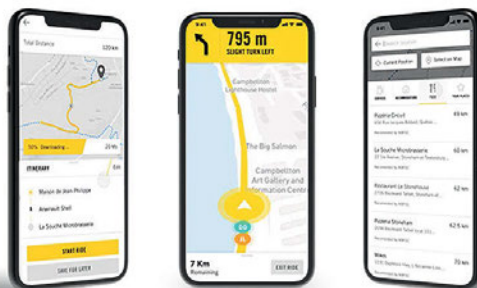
Total Distance
320 km
50% Downloading...
25 Mo
ITINERARY
Edit
Maison de Jean Philippe
Arsenault Shell
La Souche Microbrasserie
START RIDE
SAVE FOR LATER

9:41
795 m
SLIGHT TURN LEFT
Campbellton Lighthouse Hostel
The Big Salmon
Campbellton Art Gallery and Information Centre
7 Km
Remaining
EXIT RIDE

Search location
Current Position
Select on Map
Pizzeria Grécoll
49 km
Restaurant La Souche Microbrasserie
60 km
Restaurant Le Stonehouse
60 km
Pizzeria Stonehan
62.5 km
Wiles
70 km